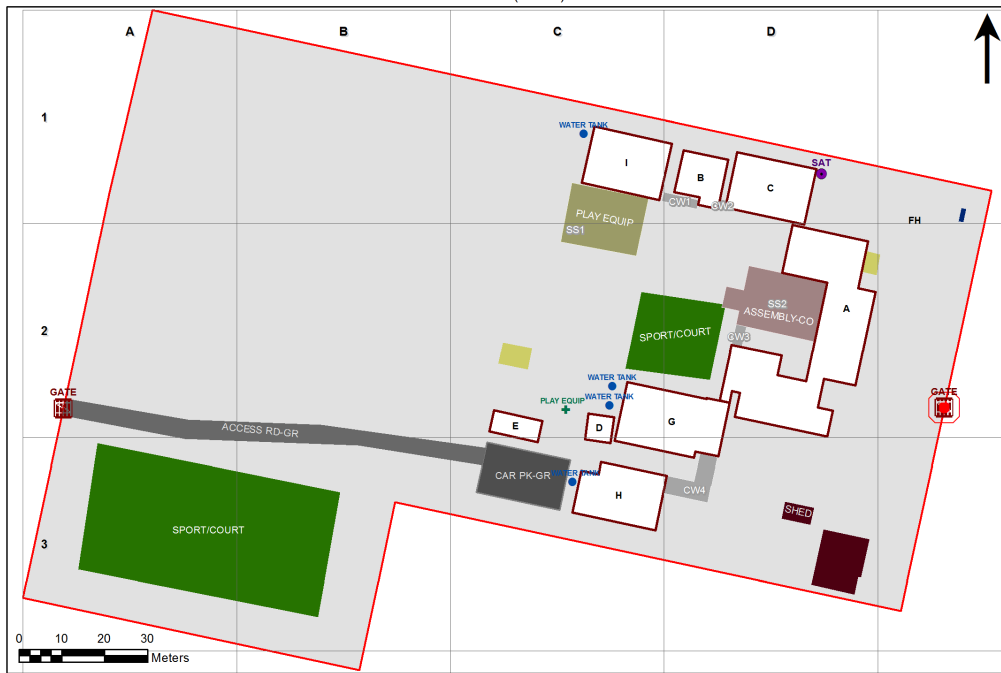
A
B
C
D
1
2
3
WATER TANK
I
B
C
SAT
PLAY EQUIP
SS1
CW1
CW2
FH
SS2
ASSEMBLY-CO
A
SPORT/COURT
CW3
WATER TANK
WATER TANK
PLAY EQUIP
GATE
GATE
ACCESS RD-GR
E
D
G
CAR PK-GR
WATER TANK
H
CW4
SHED
SPORT/COURT
0 10 20 30
Meters